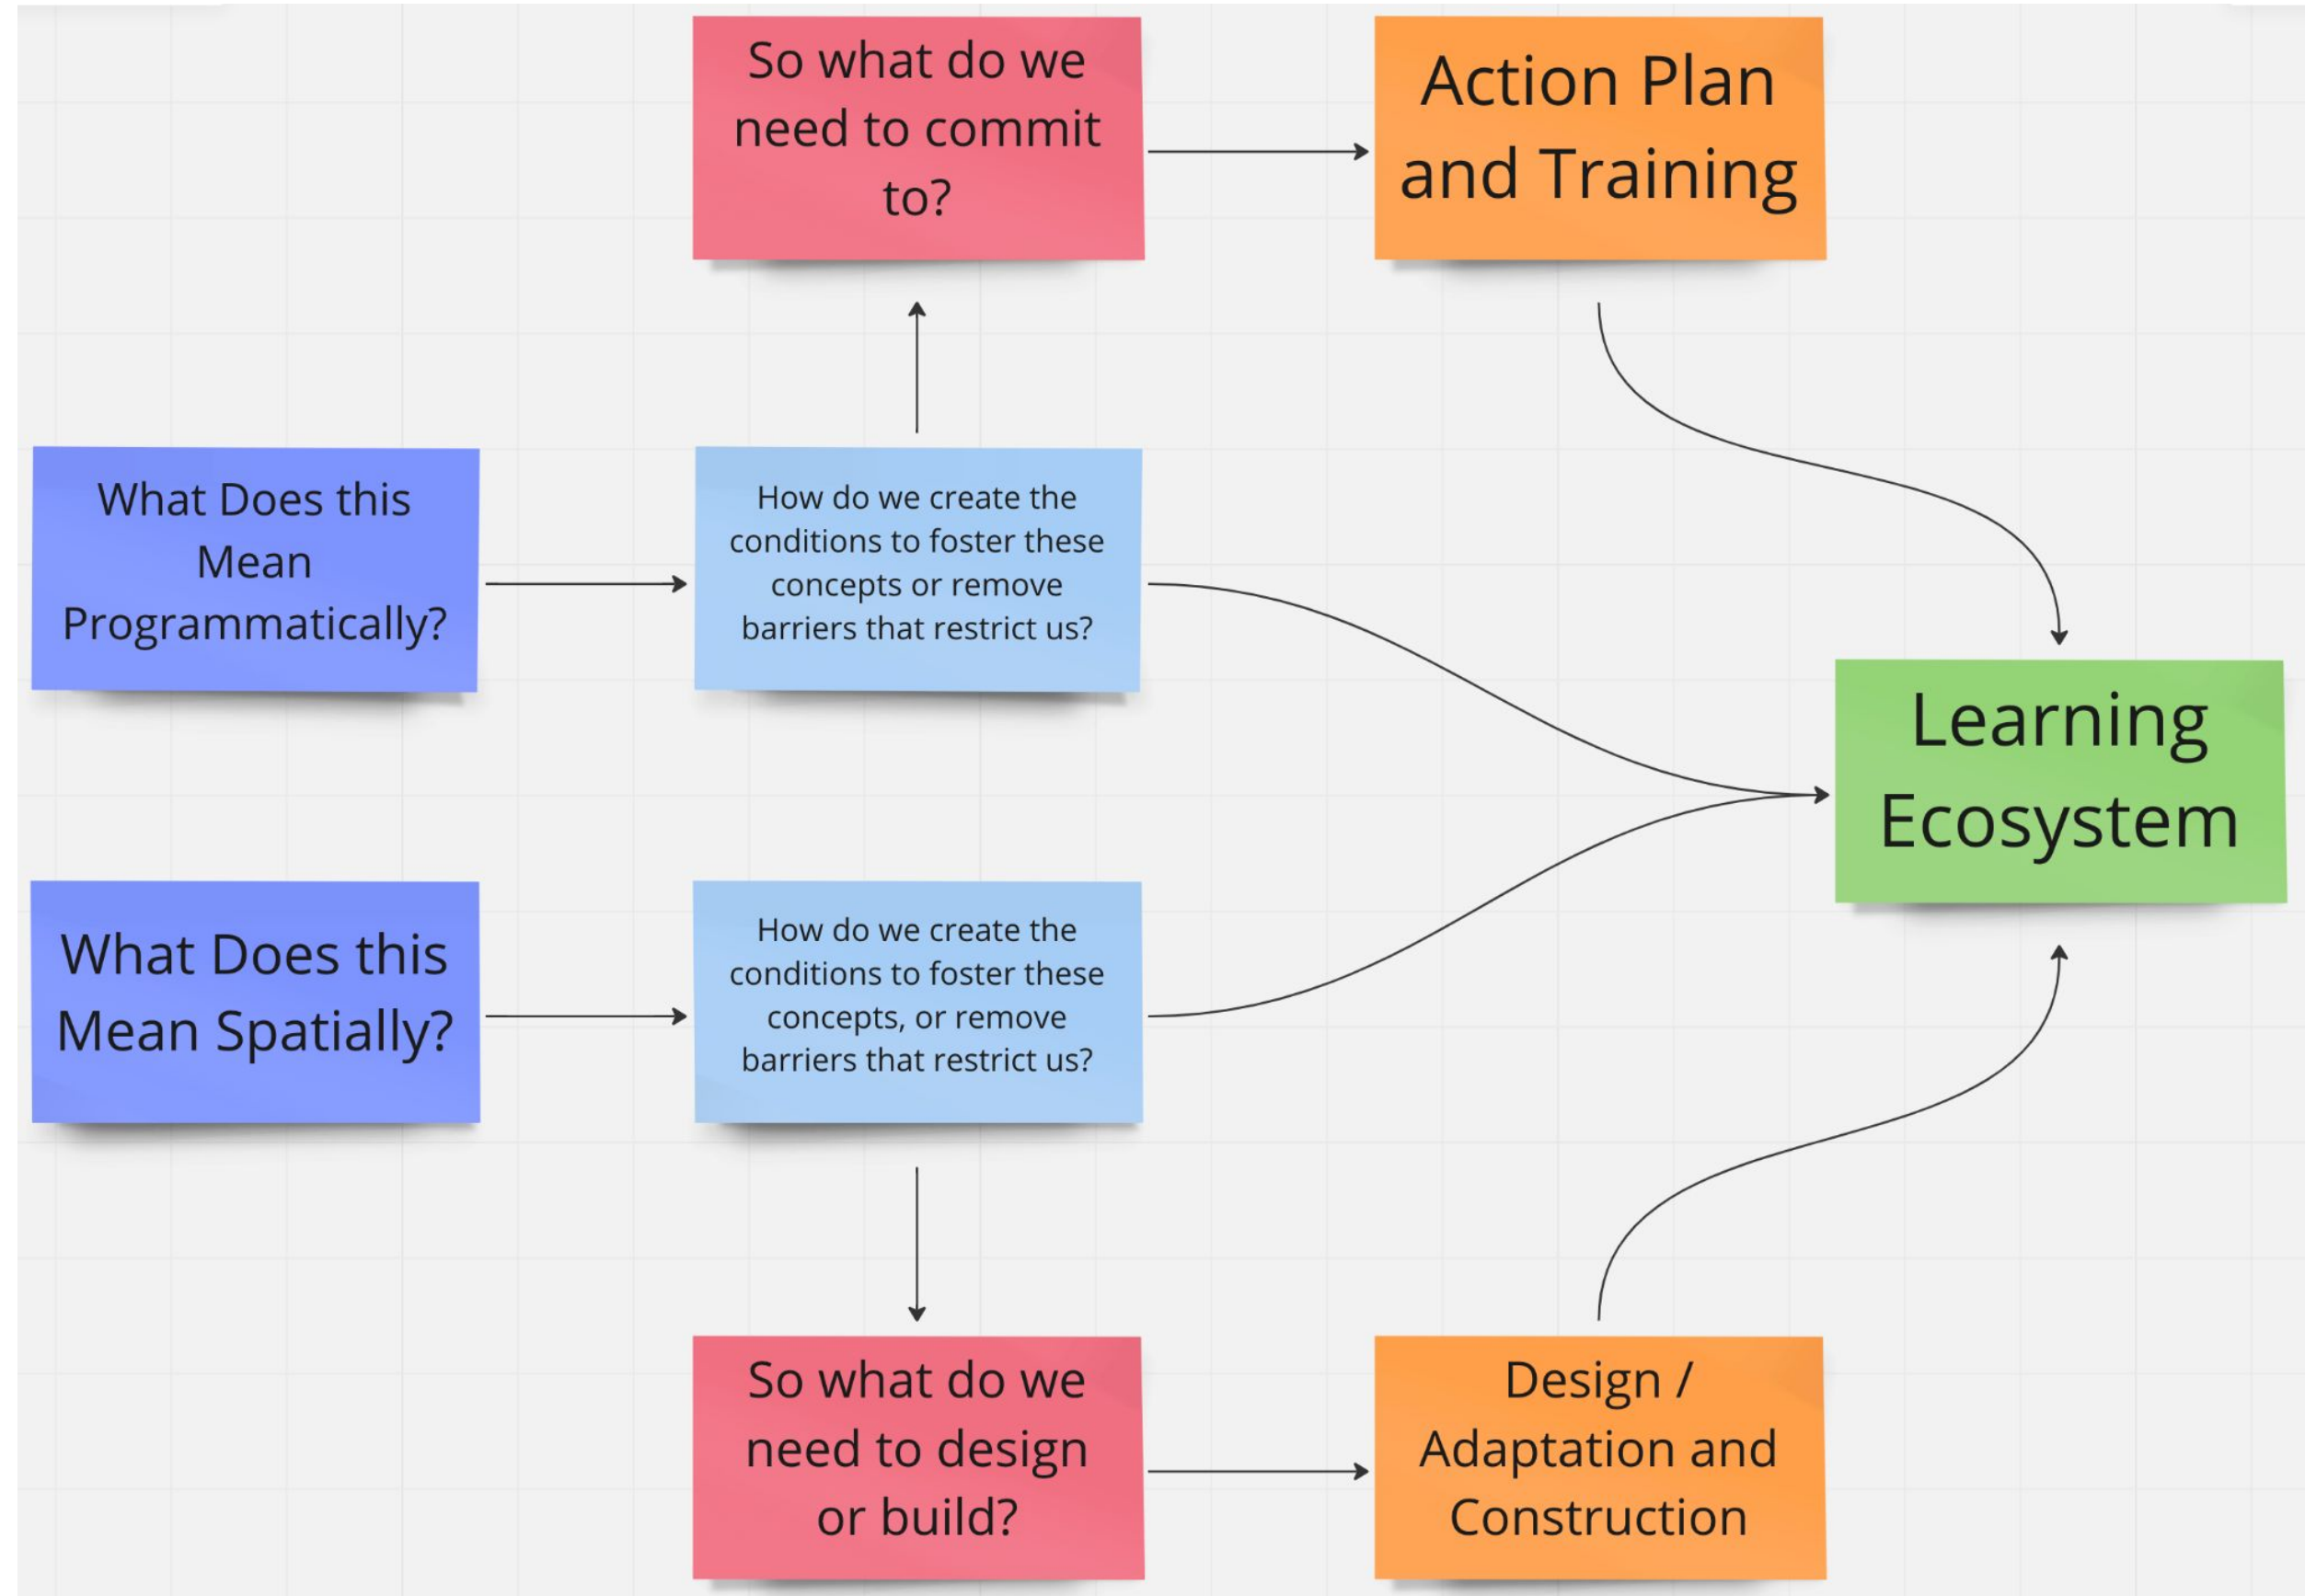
So what do we need to commit to?

Action Plan and Training

What Does this Mean Programmatically?

How do we create the conditions to foster these concepts or remove barriers that restrict us?

Learning Ecosystem

What Does this Mean Spatially?

How do we create the conditions to foster these concepts, or remove barriers that restrict us?

So what do we need to design or build?

Design / Adaptation and Construction